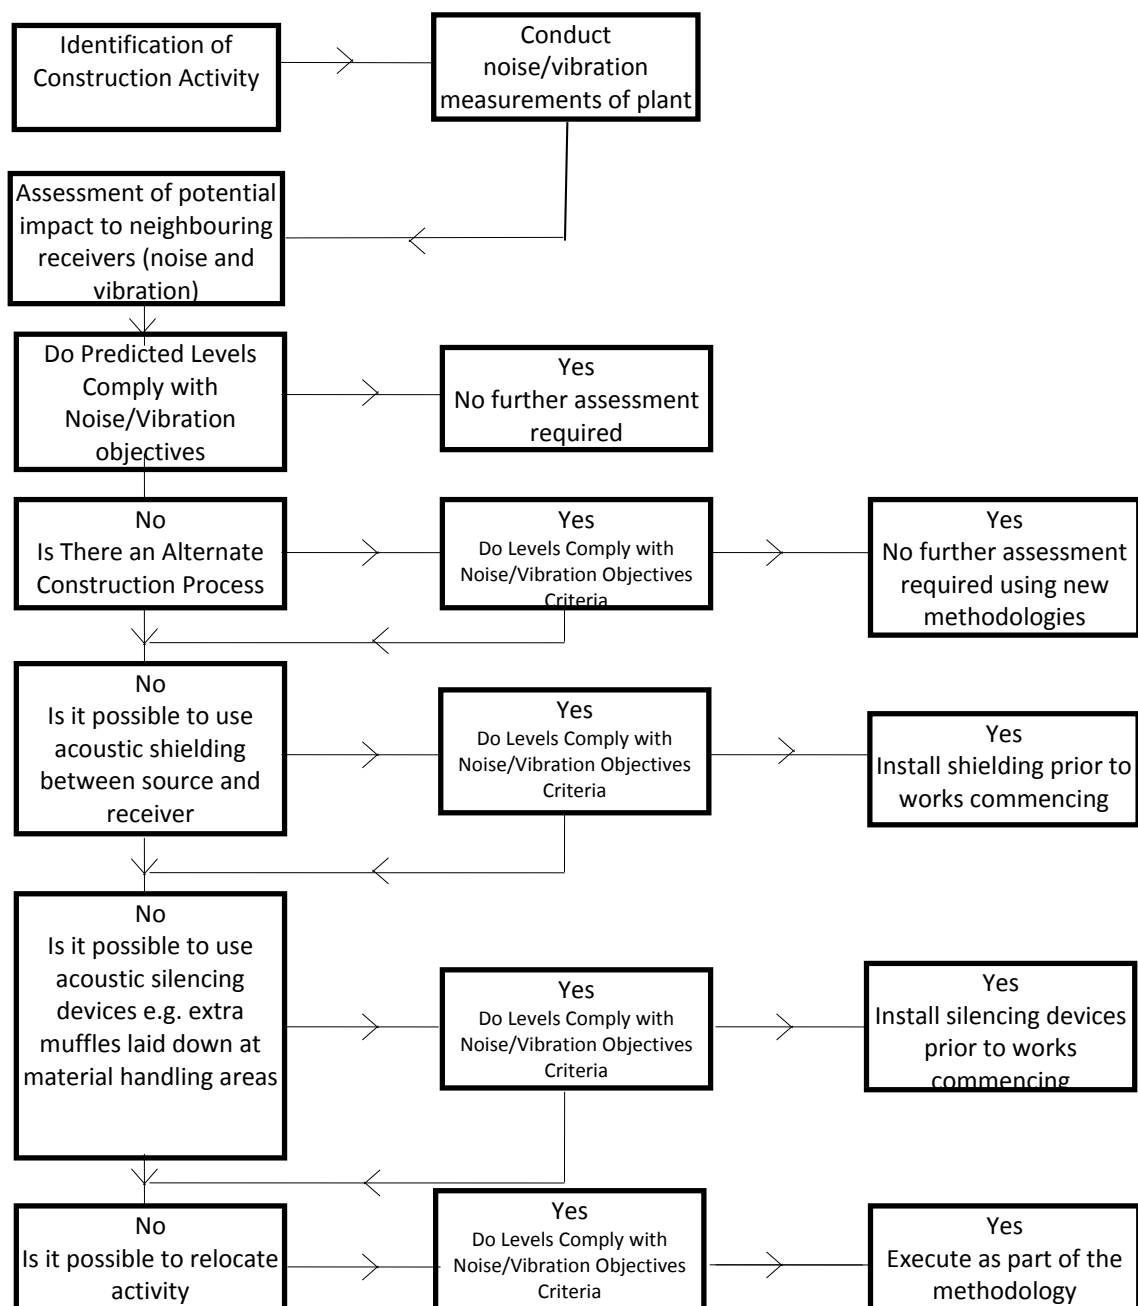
Identification of Construction Activity

Conduct noise/vibration measurements of plant

Assessment of potential impact to neighbouring receivers (noise and vibration)

Do Predicted Levels Comply with Noise/Vibration objectives

Yes
No further assessment required

No
Is There an Alternate Construction Process

Yes
Do Levels Comply with Noise/Vibration Objectives Criteria

Yes
No further assessment required using new methodologies

No
Is it possible to use acoustic shielding between source and receiver

Yes
Do Levels Comply with Noise/Vibration Objectives Criteria

Yes
Install shielding prior to works commencing

No
Is it possible to use acoustic silencing devices e.g. extra muffles laid down at material handling areas

Yes
Do Levels Comply with Noise/Vibration Objectives Criteria

Yes
Install silencing devices prior to works commencing

No
Is it possible to relocate activity

Yes
Do Levels Comply with Noise/Vibration Objectives Criteria

Yes
Execute as part of the methodology